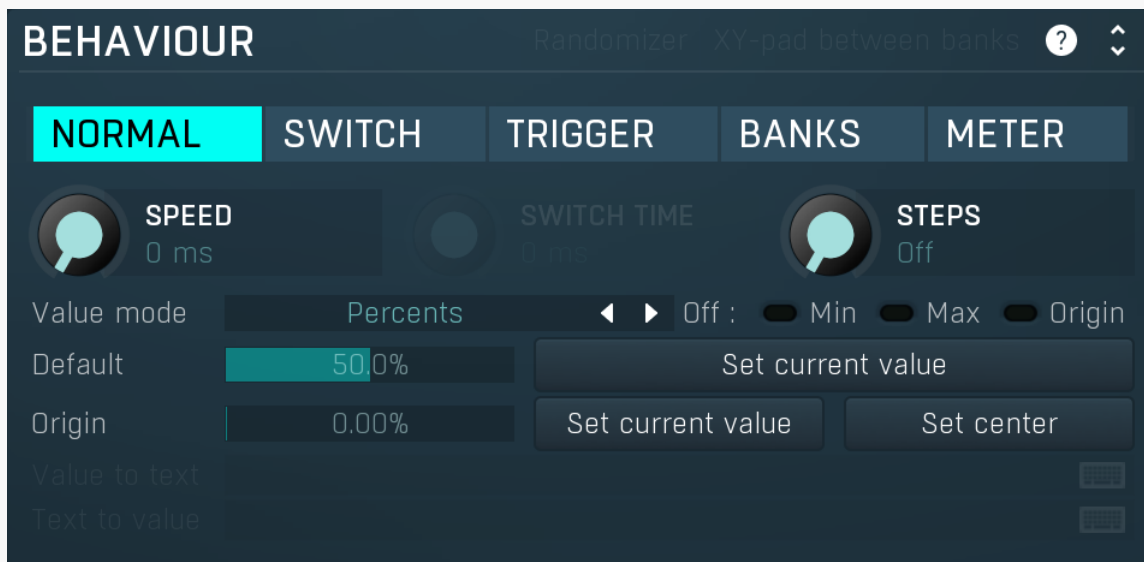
BEHAVIOUR Randomizer XY-pad between banks ?

NORMAL SWITCH TRIGGER BANKS METER

SPEED 0 ms

SWITCH TIME 0 ms

STEPS Off

Value mode Percents Off : Min Max Origin

Default 50.0% Set current value

Origin 0.00% Set current value Set center

Value to text

Text to value